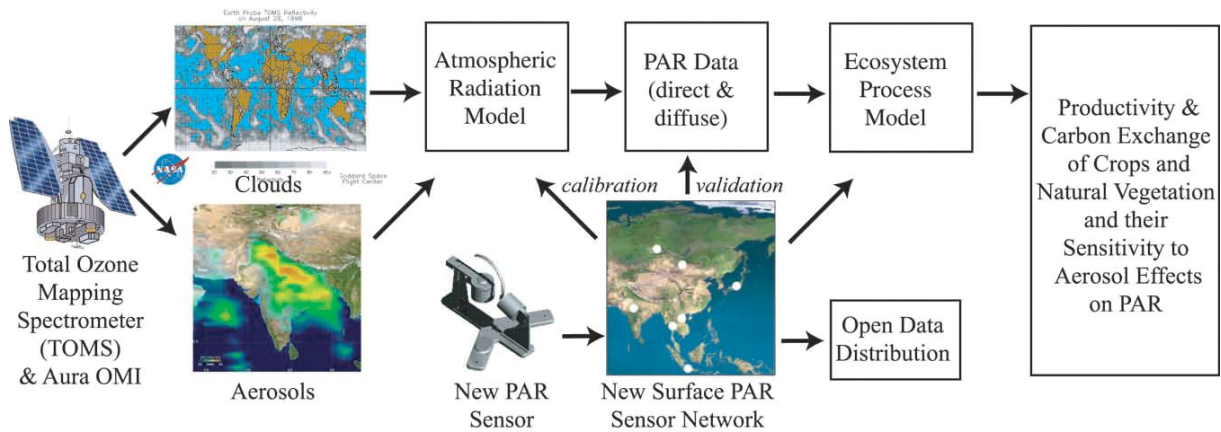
Earth Probe TOMS Reflectivity on August 28, 1998

NASA

Goddard Space Flight Center

Clouds

Aerosols

Total Ozone Mapping Spectrometer (TOMS) & Aura OMI

Atmospheric Radiation Model

PAR Data (direct & diffuse)

Ecosystem Process Model

Productivity & Carbon Exchange of Crops and Natural Vegetation and their Sensitivity to Aerosol Effects on PAR

calibration

validation

New PAR Sensor

New Surface PAR Sensor Network

Open Data Distribution